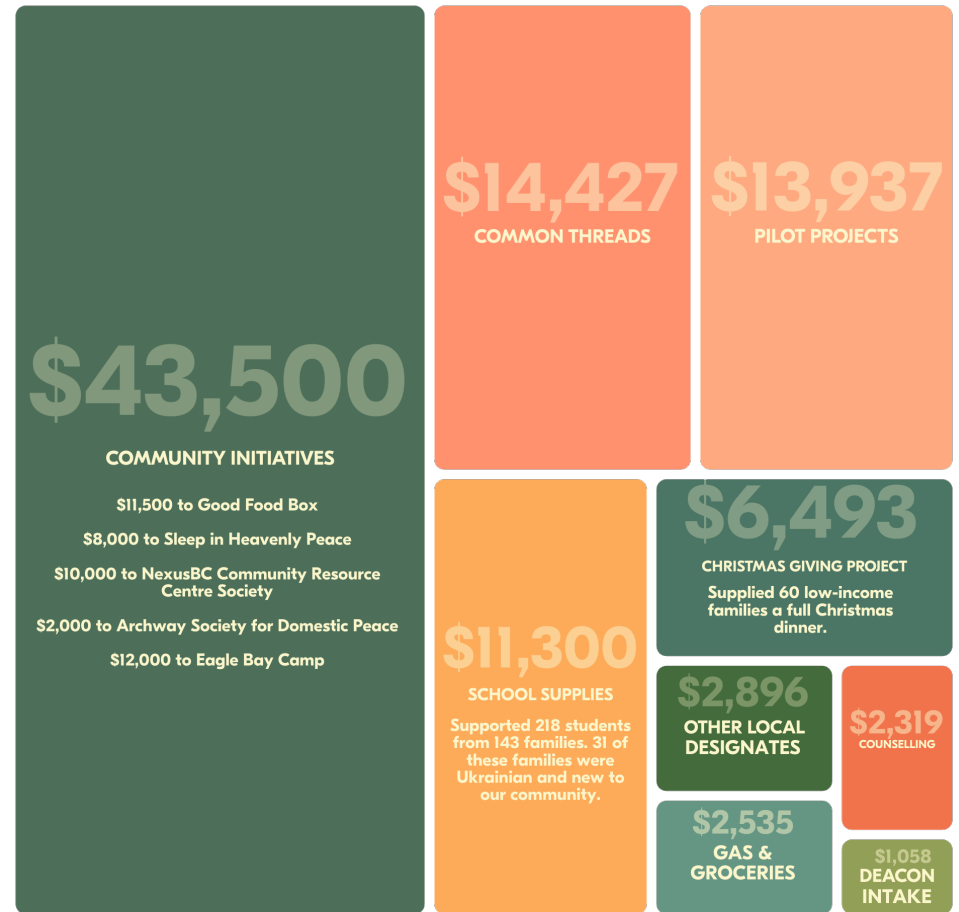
$43,500

COMMUNITY INITIATIVES

$11,500 to Good Food Box

$8,000 to Sleep in Heavenly Peace

$10,000 to NexusBC Community Resource Centre Society

$2,000 to Archway Society for Domestic Peace

$12,000 to Eagle Bay Camp

$14,427

COMMON THREADS

$13,937

PILOT PROJECTS

$11,300

SCHOOL SUPPLIES

Supported 218 students from 143 families. 31 of these families were Ukrainian and new to our community.

$6,493

CHRISTMAS GIVING PROJECT

Supplied 60 low-income families a full Christmas dinner.

$2,896

OTHER LOCAL DESIGNATES

$2,319

COUNSELLING

$2,535

GAS & GROCERIES

$1,058

DEACON INTAKE